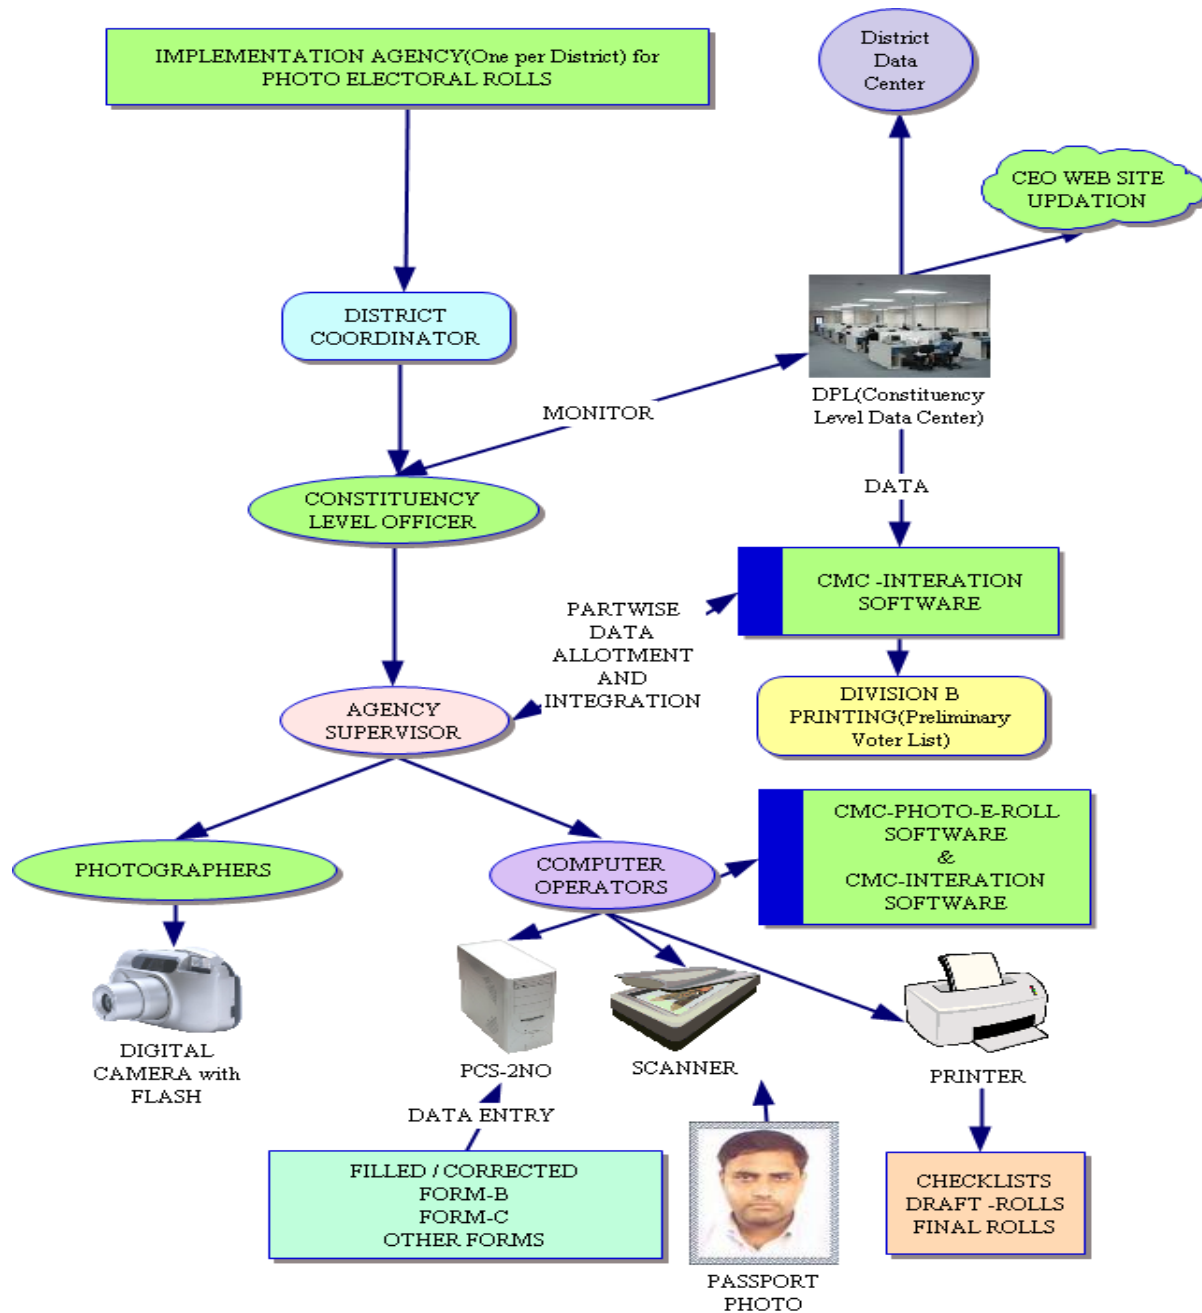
IMPLEMENTATION AGENCY(One per District) for PHOTO ELECTORAL ROLLS

District Data Center

CEO WEB SITE UPDATION

DISTRICT COORDINATOR

MONITOR

DPL(Constituency Level Data Center)

DATA

CONSTITUENCY LEVEL OFFICER

PARTWISE DATA ALLOTMENT AND INTEGRATION

CMC -INTERATION SOFTWARE

DIVISION B PRINTING(Preliminary Voter List)

AGENCY SUPERVISOR

CMC-PHOTO-E-ROLL SOFTWARE & CMC-INTERATION SOFTWARE

PHOTOGRAPHERS

COMPUTER OPERATORS

DIGITAL CAMERA with FLASH

PCS-2NO

SCANNER

PRINTER

DATA ENTRY

FILLED / CORRECTED FORM-B FORM-C OTHER FORMS

PASSPORT PHOTO

CHECKLISTS DRAFT -ROLLS FINAL ROLLS